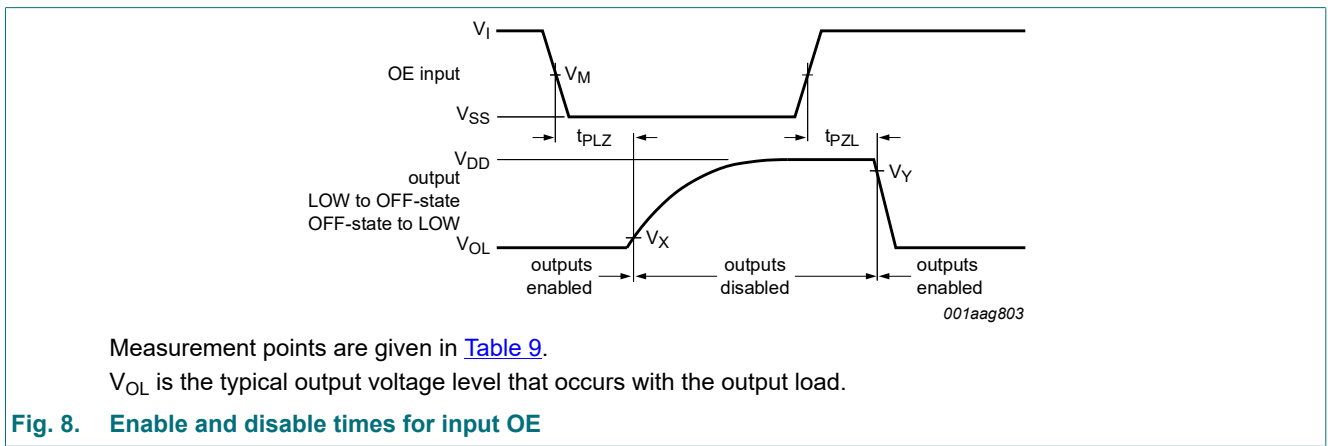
$V_I$

OE input

$V_M$

$V_{SS}$

$t_{PLZ}$

$t_{PZL}$

$V_{DD}$

output
LOW to OFF-state
OFF-state to LOW

$V_Y$

$V_{OL}$

$V_X$

outputs enabled

outputs disabled

outputs enabled

001aag803

Measurement points are given in Table 9.

$V_{OL}$ is the typical output voltage level that occurs with the output load.

Fig. 8. Enable and disable times for input OE